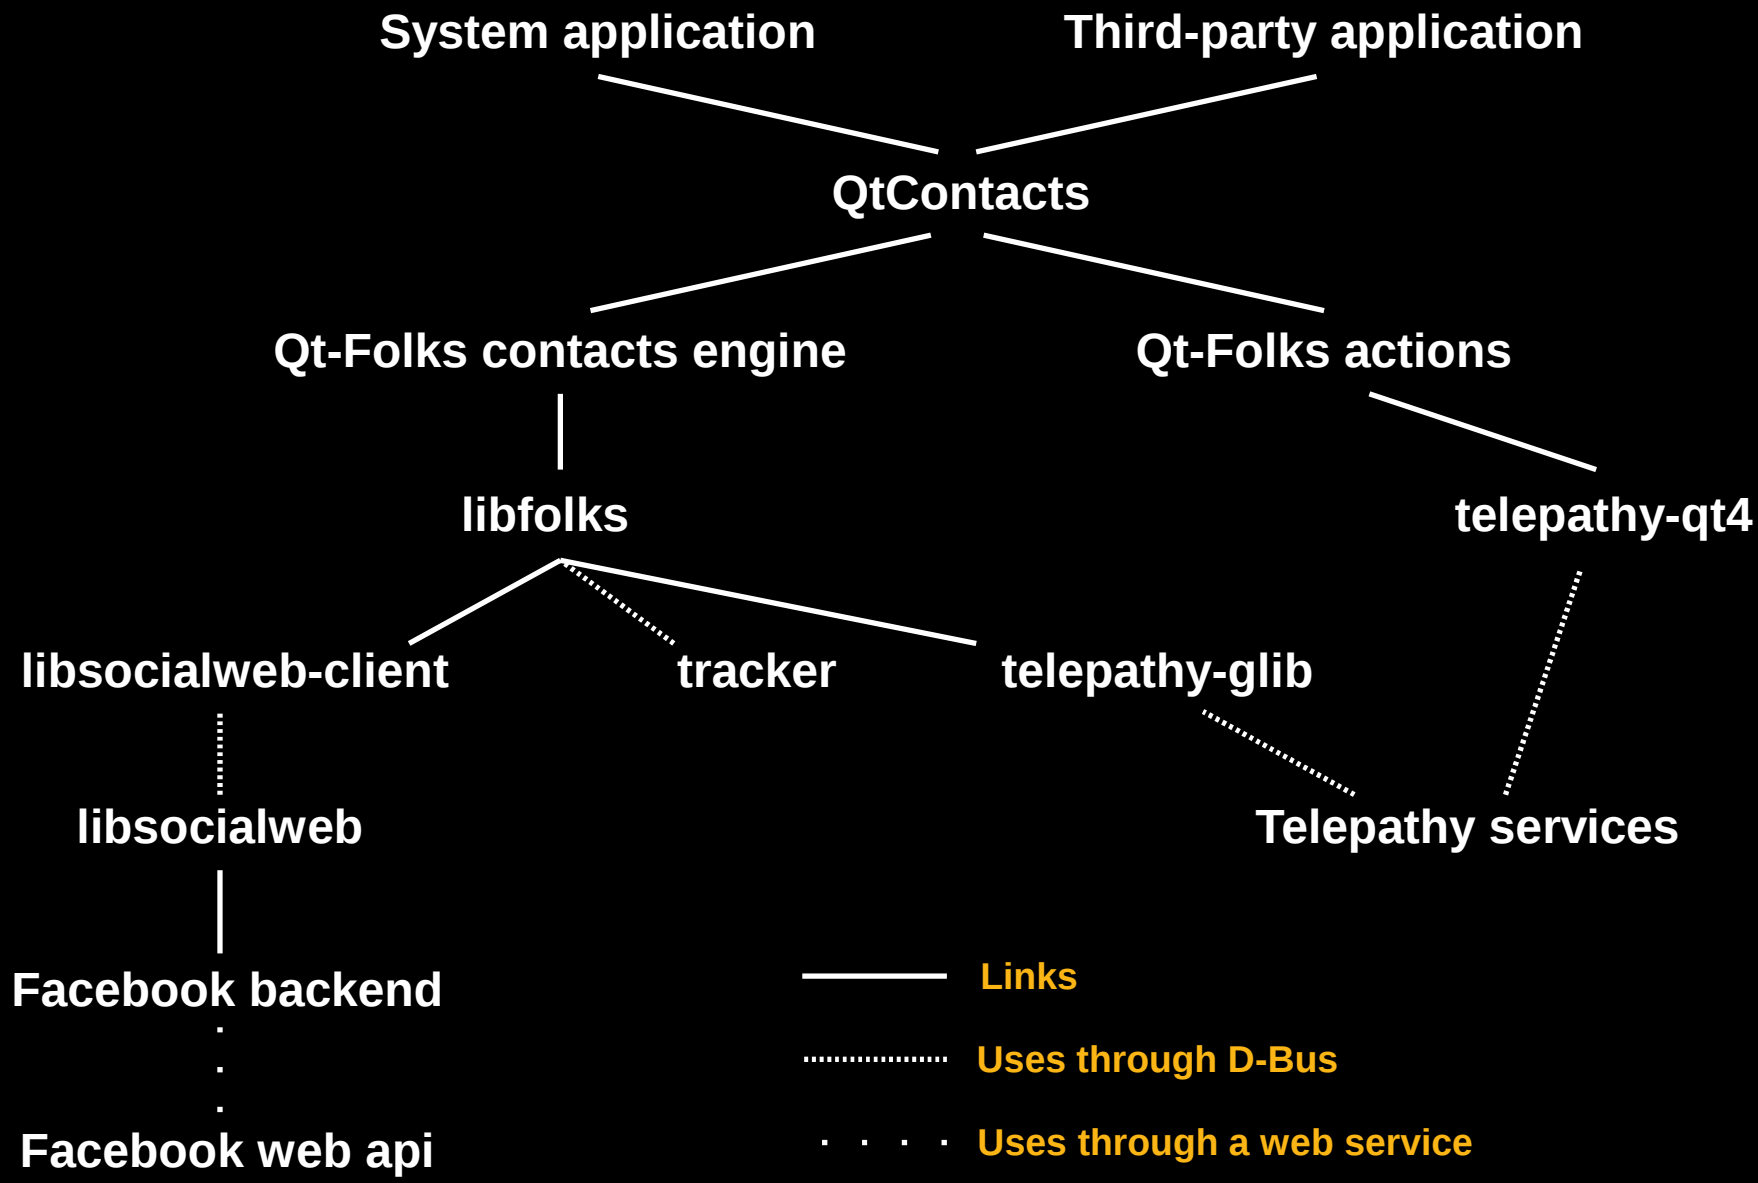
System application

Third-party application

QtContacts

Qt-Folks contacts engine

Qt-Folks actions

libfolks

telepathy-qt4

libsocialweb-client

tracker

telepathy-glib

libsocialweb

Telepathy services

Facebook backend

Facebook web api

Links

Uses through D-Bus

Uses through a web service